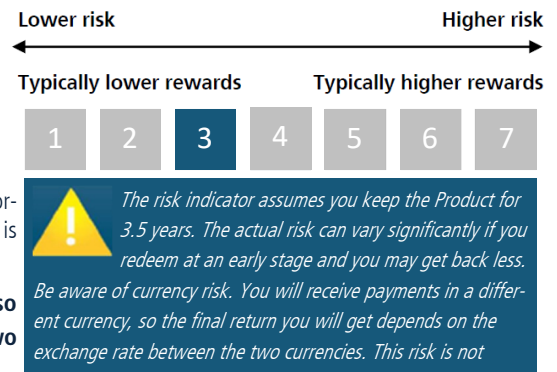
Lower risk

Higher risk

Typically lower rewards

Typically higher rewards

| 1 | 2 | 3 | 4 | 5 | 6 | 7 |
|---|---|---|---|---|---|---|

or-
is

so
wo

The risk indicator assumes you keep the Product for 3.5 years. The actual risk can vary significantly if you redeem at an early stage and you may get back less. Be aware of currency risk. You will receive payments in a different currency, so the final return you will get depends on the exchange rate between the two currencies. This risk is not